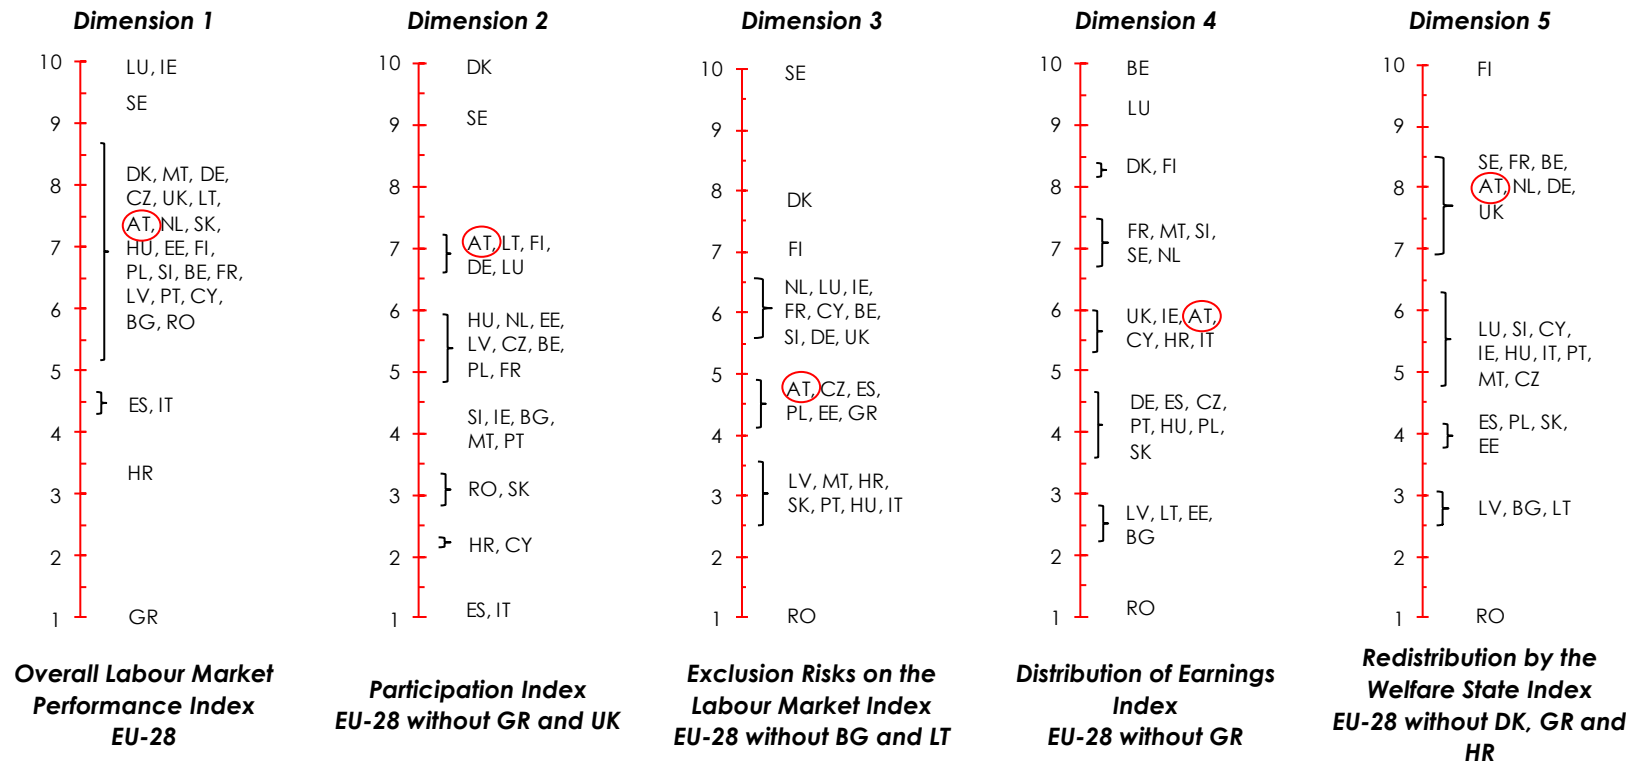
Dimension 1

10 LU, IE
SE
9
8 DK, MT, DE, CZ, UK, LT, AT, NL, SK, HU, EE, FI, PL, SI, BE, FR, LV, PT, CY, BG, RO
7
6
5
ES, IT
4
HR
3
2
1 GR

Overall Labour Market Performance Index EU-28

Dimension 2

10 DK
SE
9
8
7 AT, LT, FI, DE, LU
6
HU, NL, EE, LV, CZ, BE, PL, FR
5
SI, IE, BG, MT, PT
4
3 RO, SK
HR, CY
2
1 ES, IT

Participation Index EU-28 without GR and UK

Dimension 3

10 SE
9
8 DK
7 FI
NL, LU, IE, FR, CY, BE, SI, DE, UK
6
5
AT, CZ, ES, PL, EE, GR
4
LV, MT, HR, SK, PT, HU, IT
3
2
1 RO

Exclusion Risks on the Labour Market Index EU-28 without BG and LT

Dimension 4

10 BE
LU
9
DK, FI
8
FR, MT, SI, SE, NL
7
6 UK, IE, AT, CY, HR, IT
5
DE, ES, CZ, PT, HU, PL, SK
4
3
LV, LT, EE, BG
2
1 RO

Distribution of Earnings Index EU-28 without GR

Dimension 5

10 FI
9
8 SE, FR, BE, AT, NL, DE, UK
7
6
LU, SI, CY, IE, HU, IT, PT, MT, CZ
5
4 ES, PL, SK, EE
3 LV, BG, LT
2
1 RO

Redistribution by the Welfare State Index EU-28 without DK, GR and HR